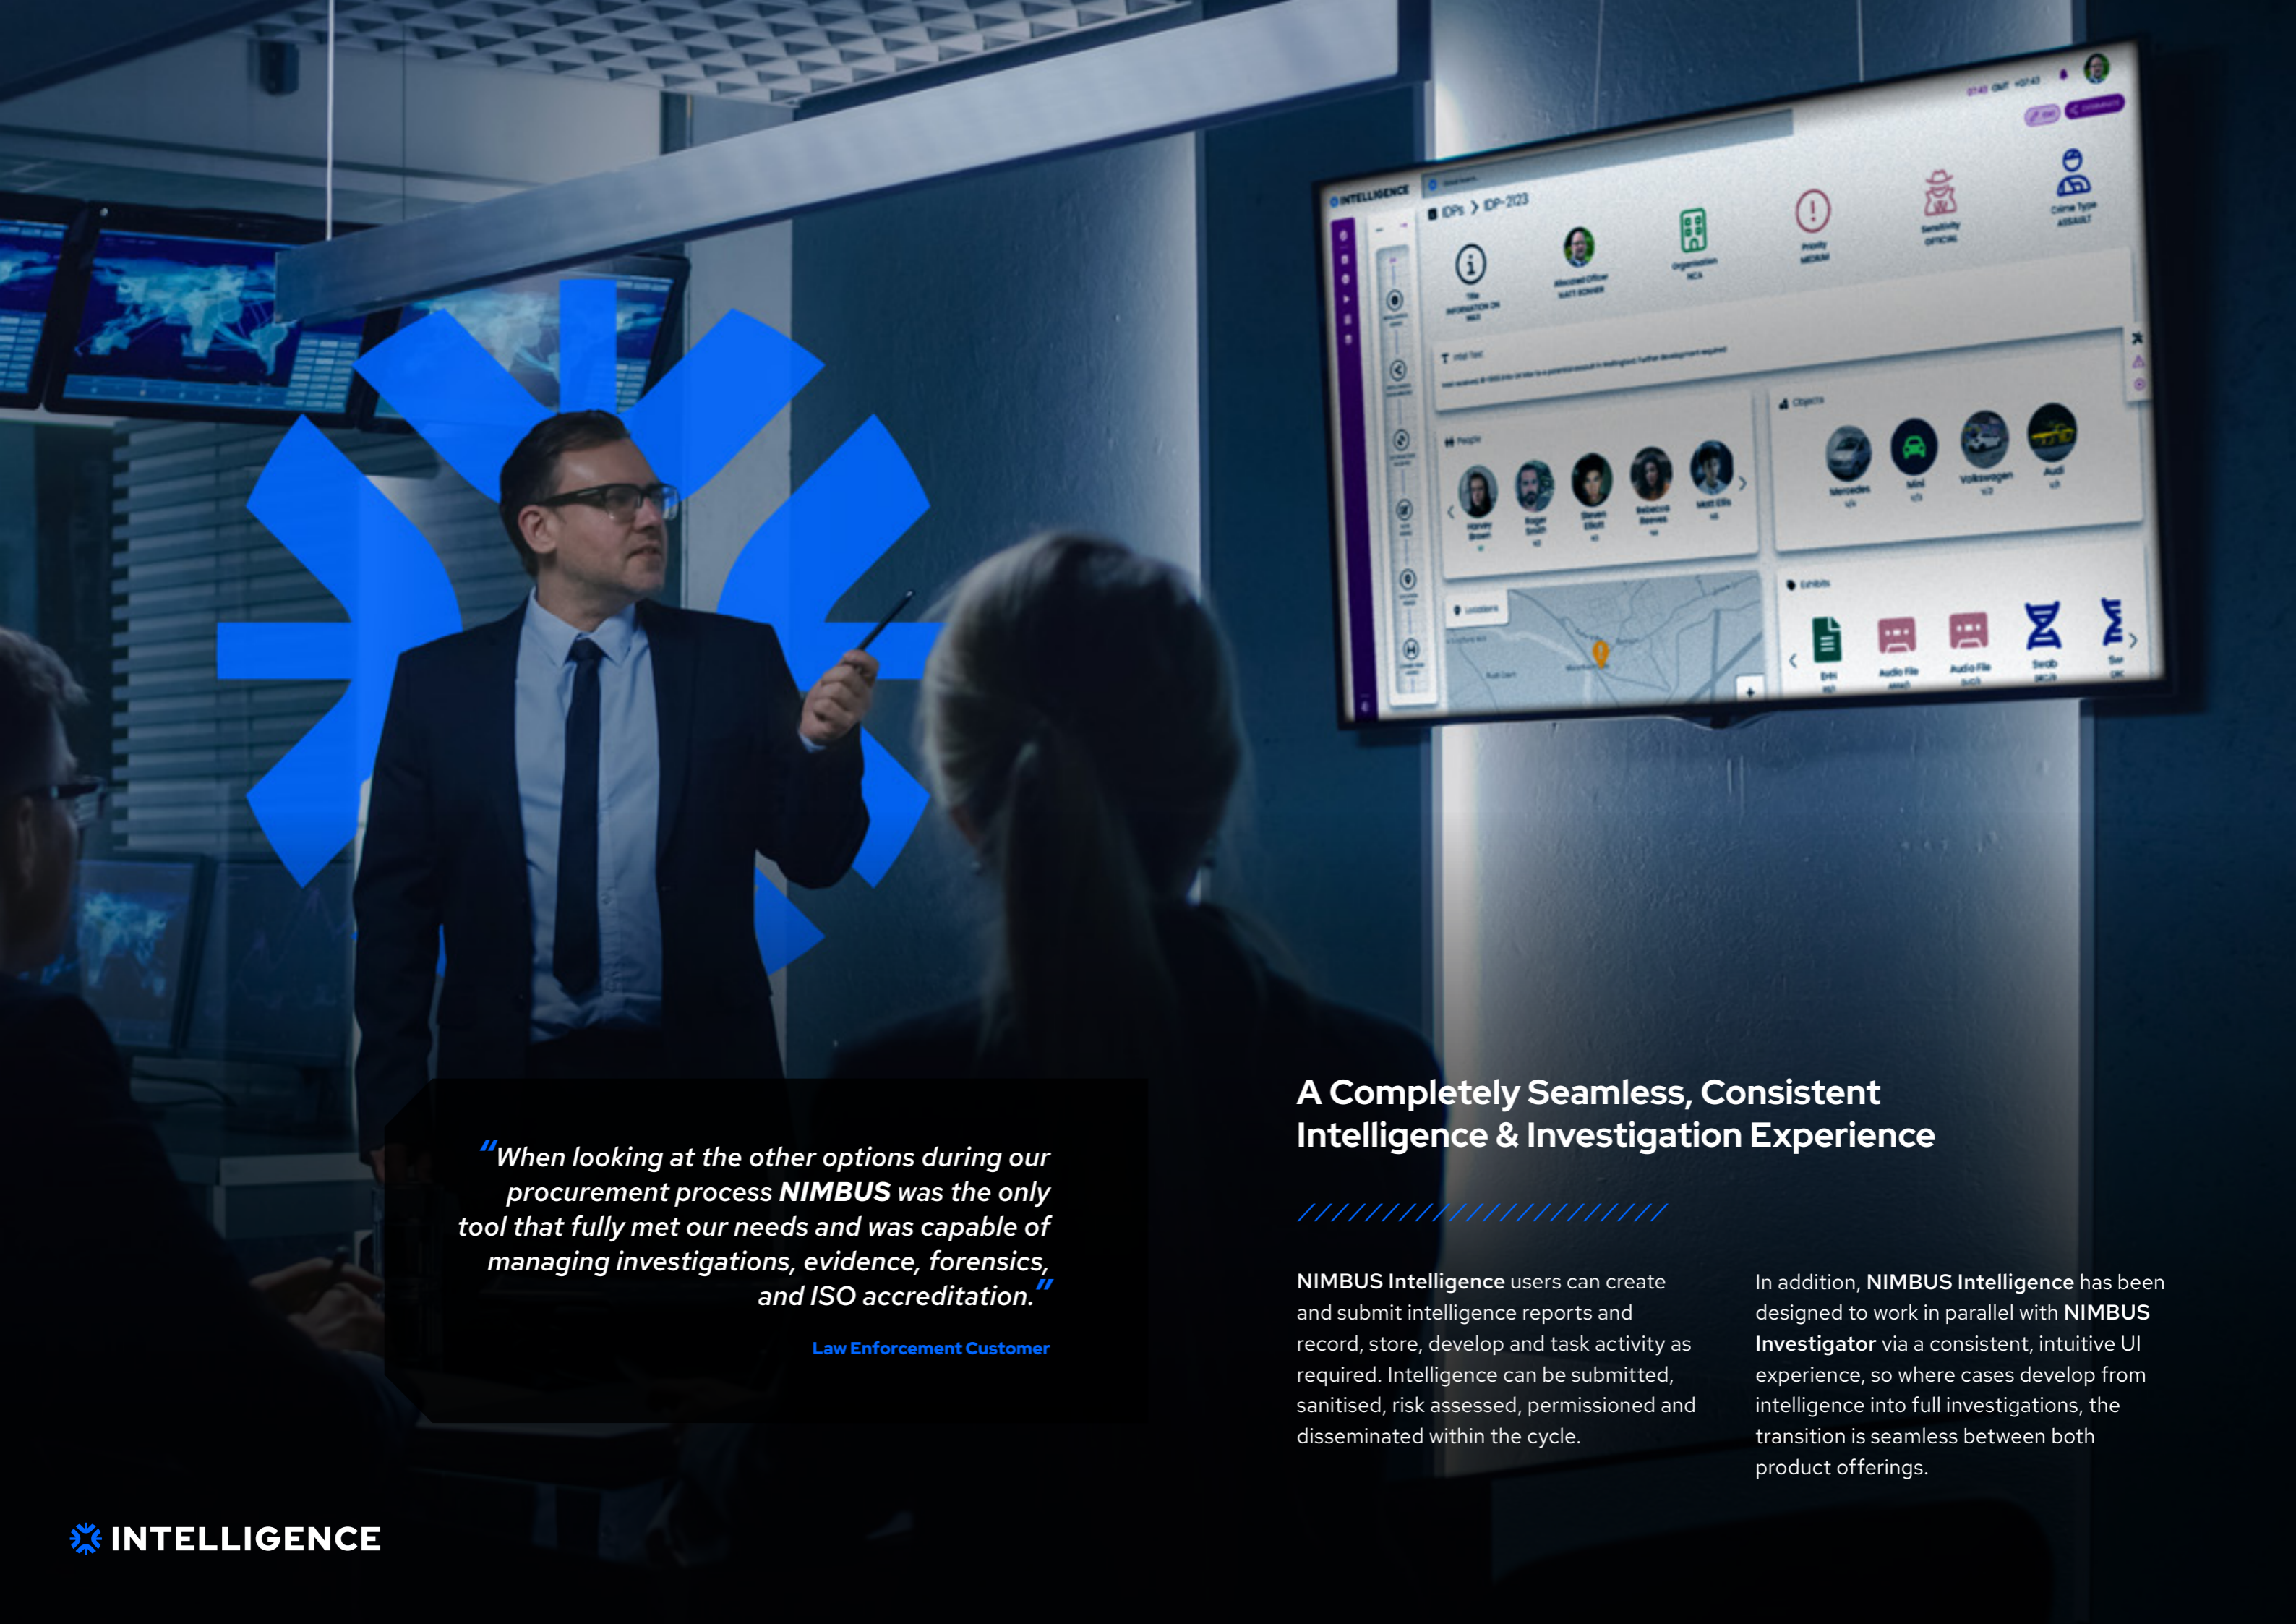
INTELLIGENCE

IDPs > IDP-2023

People

Objects

Mercedes

Mini

Volkswagen

Audi

Locations

Exhibits

Audio File

Audio File

Swab

"When looking at the other options during our procurement process NIMBUS was the only tool that fully met our needs and was capable of managing investigations, evidence, forensics, and ISO accreditation."

Law Enforcement Customer

A Completely Seamless, Consistent Intelligence & Investigation Experience

NIMBUS Intelligence users can create and submit intelligence reports and record, store, develop and task activity as required. Intelligence can be submitted, sanitised, risk assessed, permissioned and disseminated within the cycle.

In addition, NIMBUS Intelligence has been designed to work in parallel with NIMBUS Investigator via a consistent, intuitive UI experience, so where cases develop from intelligence into full investigations, the transition is seamless between both product offerings.

INTELLIGENCE